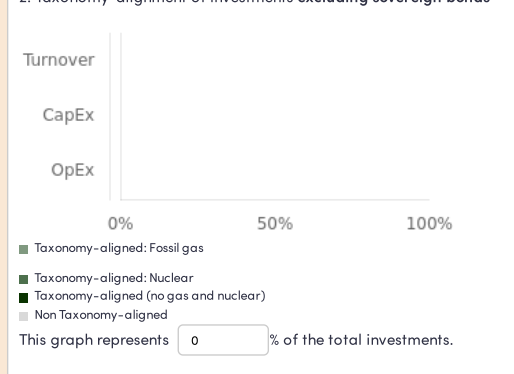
2. Taxonomy-alignment of investments **excluding sovereign bonds**

Turnover

CapEx

OpEx

0%

50%

100%

Taxonomy-aligned: Fossil gas

Taxonomy-aligned: Nuclear

Taxonomy-aligned (no gas and nuclear)

Non Taxonomy-aligned

This graph represents 0 % of the total investments.